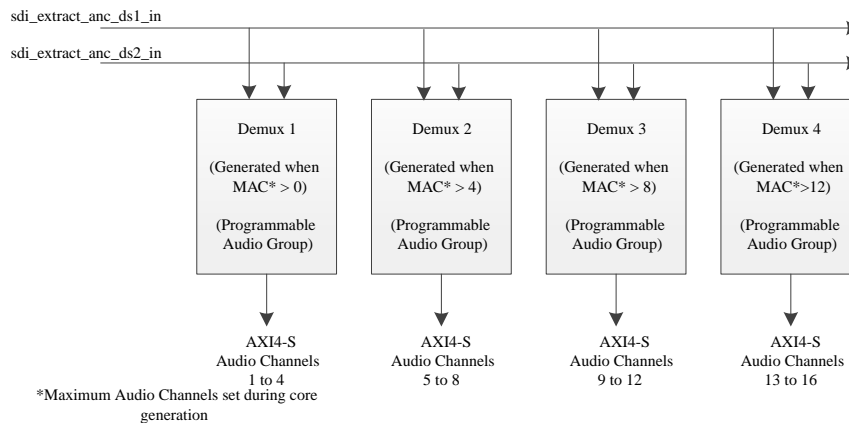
sdi_extract_anc_ds1_in

sdi_extract_anc_ds2_in

Demux 1

(Generated when MAC* > 0)

(Programmable Audio Group)

Demux 2

(Generated when MAC* > 4)

(Programmable Audio Group)

Demux 3

(Generated when MAC* > 8)

(Programmable Audio Group)

Demux 4

(Generated when MAC*>12)

(Programmable Audio Group)

AXI4-S Audio Channels 1 to 4

AXI4-S Audio Channels 5 to 8

AXI4-S Audio Channels 9 to 12

AXI4-S Audio Channels 13 to 16

*Maximum Audio Channels set during core generation